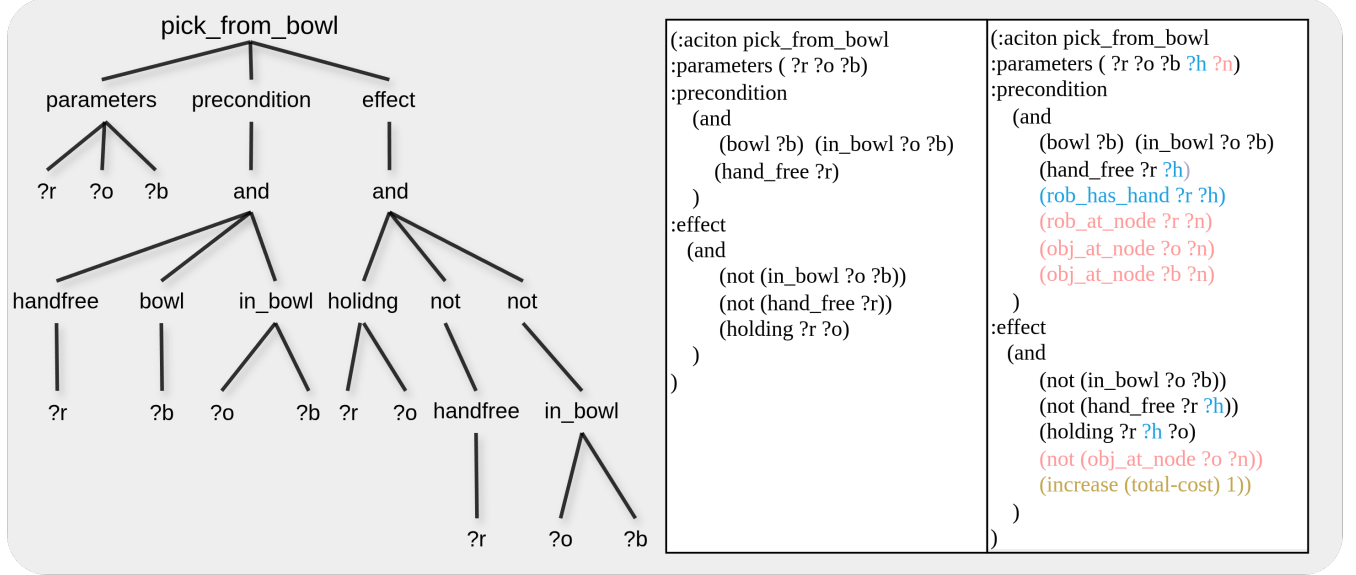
pick_from_bowl

parameters precondition effect

?r ?o ?b and and

handfree bowl in_bowl holidng not not

?r ?b ?o ?b ?r ?o handfree in_bowl

?r ?o ?b

| (:aciton pick_from_bowl<br>:parameters ( ?r ?o ?b)<br>:precondition<br>(and<br>(bowl ?b) (in_bowl ?o ?b)<br>(hand_free ?r)<br>)<br>:effect<br>(and<br>(not (in_bowl ?o ?b))<br>(not (hand_free ?r))<br>(holding ?r ?o)<br>)<br>) | (:aciton pick_from_bowl<br>:parameters ( ?r ?o ?b ?h ?n)<br>:precondition<br>(and<br>(bowl ?b) (in_bowl ?o ?b)<br>(hand_free ?r ?h)<br>(rob_has_hand ?r ?h)<br>(rob_at_node ?r ?n)<br>(obj_at_node ?o ?n)<br>(obj_at_node ?b ?n)<br>)<br>:effect<br>(and<br>(not (in_bowl ?o ?b))<br>(not (hand_free ?r ?h))<br>(holding ?r ?h ?o)<br>(not (obj_at_node ?o ?n))<br>(increase (total-cost) 1))<br>)<br>) |
|---|---|